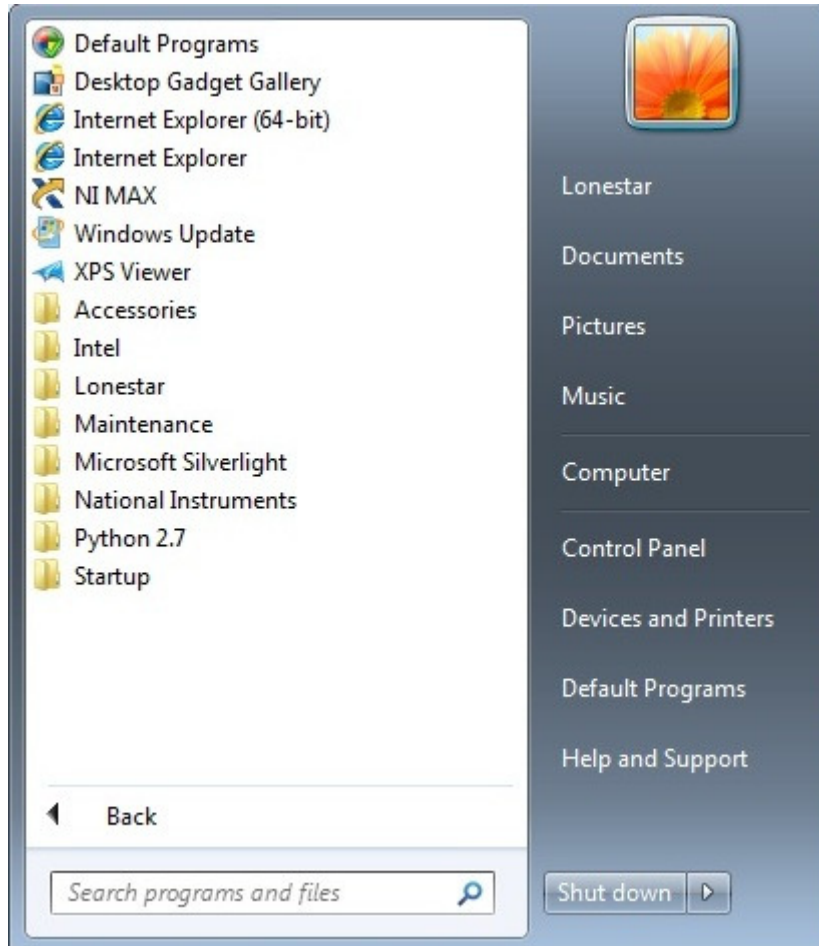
Default Programs
Desktop Gadget Gallery
Internet Explorer (64-bit)
Internet Explorer
NI MAX
Windows Update
XPS Viewer
Accessories
Intel
Lonestar
Maintenance
Microsoft Silverlight
National Instruments
Python 2.7
Startup

Back

Search programs and files

Lonestar
Documents
Pictures
Music
Computer
Control Panel
Devices and Printers
Default Programs
Help and Support

Shut down